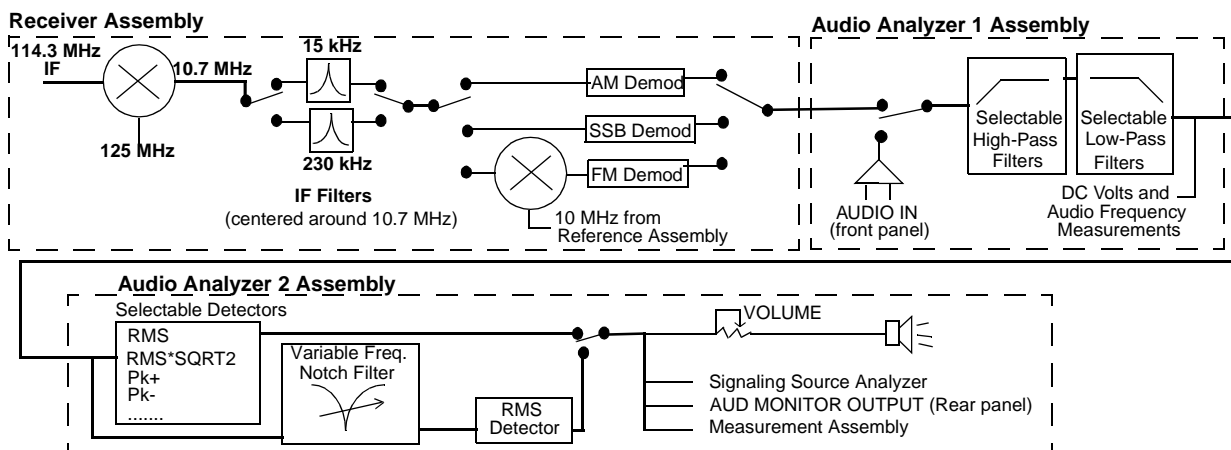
Receiver Assembly

114.3 MHz
IF

10.7 MHz

125 MHz

15 kHz

230 kHz

IF Filters
(centered around 10.7 MHz)

AM Demod

SSB Demod

FM Demod

10 MHz from
Reference Assembly

Audio Analyzer 1 Assembly

AUDIO IN
(front panel)

Selectable
High-Pass
Filters

Selectable
Low-Pass
Filters

DC Volts and
Audio Frequency
Measurements

Audio Analyzer 2 Assembly

Selectable Detectors

RMS
RMS*SQRT2
Pk+
Pk-
.......

Variable Freq.
Notch Filter

RMS
Detector

VOLUME

Signaling Source Analyzer
AUD MONITOR OUTPUT (Rear panel)
Measurement Assembly